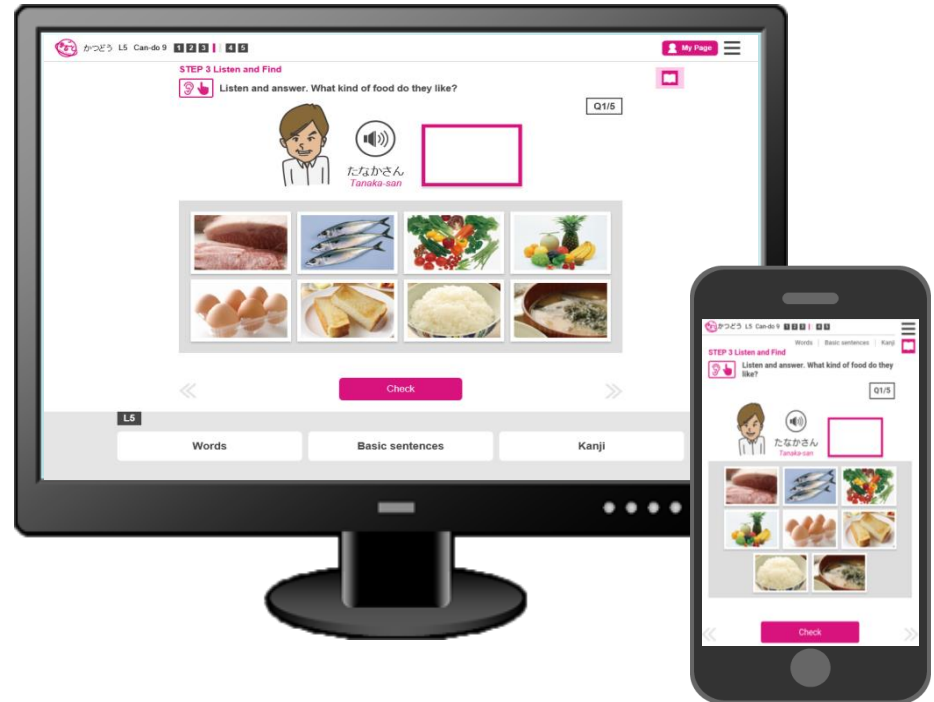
かつどう L5 Can-do 9 1 2 3 | 4 5

My Page

STEP 3 Listen and Find

Listen and answer. What kind of food do they like?

Q1/5

たなかさん
Tanaka-san

Check

L5

Words

Basic sentences

Kanji

かつどう L5 Can-do 9 1 2 3 | 4 5

Words | Basic sentences | Kanji

STEP 3 Listen and Find

Listen and answer. What kind of food do they like?

Q1/5

たなかさん
Tanaka-san

Check